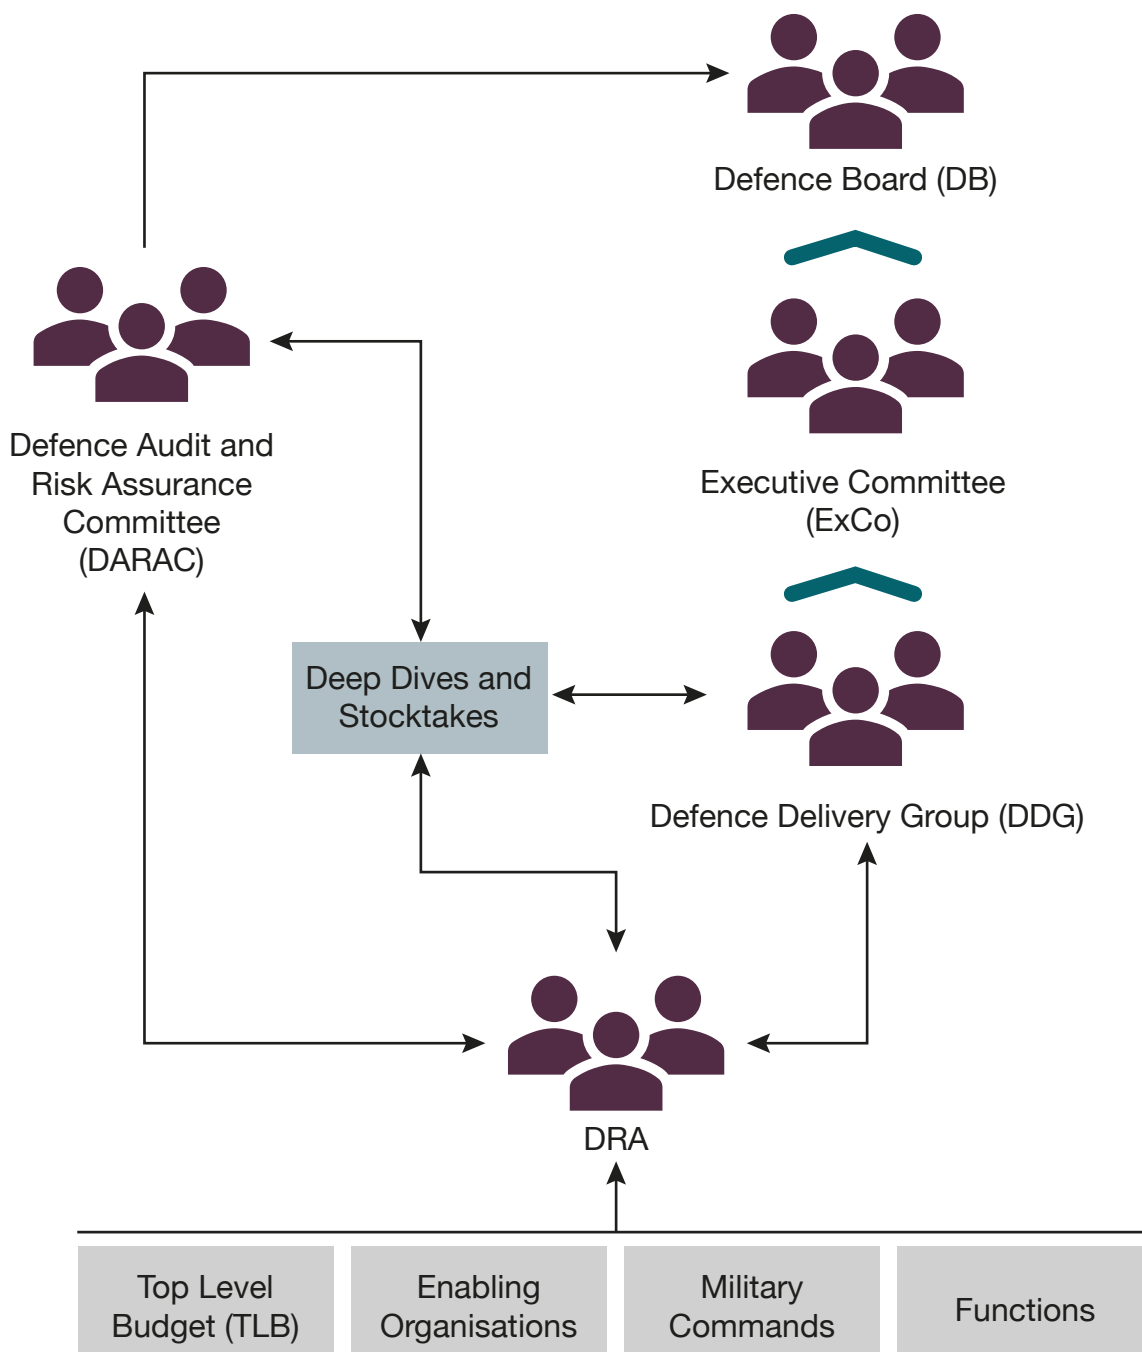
Defence Board (DB)

Defence Audit and Risk Assurance Committee (DARAC)

Executive Committee (ExCo)

Deep Dives and Stocktakes

Defence Delivery Group (DDG)

DRA

Top Level Budget (TLB)

Enabling Organisations

Military Commands

Functions